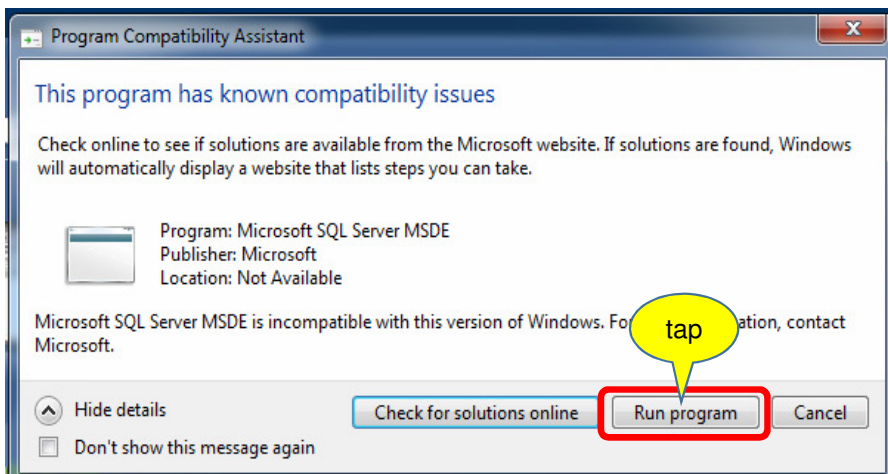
Program Compatibility Assistant

This program has known compatibility issues

Check online to see if solutions are available from the Microsoft website. If solutions are found, Windows will automatically display a website that lists steps you can take.

Program: Microsoft SQL Server MSDE
Publisher: Microsoft
Location: Not Available

Microsoft SQL Server MSDE is incompatible with this version of Windows. Fo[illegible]ation, contact Microsoft.

tap

Hide details

Check for solutions online

Run program

Cancel

Don't show this message again